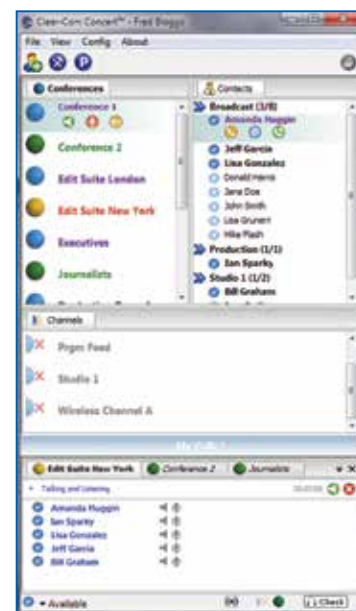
Clear-Com Concert™ - Fred Boggs

File View Config About

Conferences

Conference 1

Conference 2

Edit Suite London

Edit Suite New York

Executives

Journalists

Contacts

Broadcast (3/8)

Amanda Huggin

Jeff Garcia

Lisa Gonzalez

Donald Harris

Jane Doe

John Smith

Lisa Grunert

Mike Flash

Production (1/1)

Ian Sparky

Studio 1 (1/2)

Bill Graham

Channels

Prgm Feed

Studio 1

Wireless Channel A

My Calls

Edit Suite New York

Conference 2

Journalists

Talking and Listening

00:07:00

Amanda Huggin

Ian Sparky

Lisa Gonzalez

Jeff Garcia

Bill Graham

Available

Check